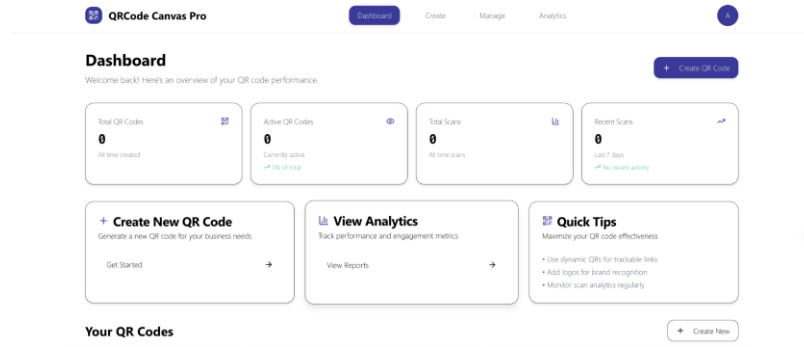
QRCode Canvas Pro

Dashboard Create Manage Analytics

A

Dashboard

Welcome back! Here's an overview of your QR code performance.

+ Create QR Code

Total QR Codes
0
All time created

Active QR Codes
0
Currently active
0% of total

Total Scans
0
All time scans

Recent Scans
0
Last 7 days
No recent activity

+ Create New QR Code
Generate a new QR code for your business needs
Get Started →

View Analytics
Track performance and engagement metrics
View Reports →

Quick Tips
Maximize your QR code effectiveness
• Use dynamic QRs for trackable links
• Add logos for brand recognition
• Monitor scan analytics regularly

Your QR Codes

+ Create New